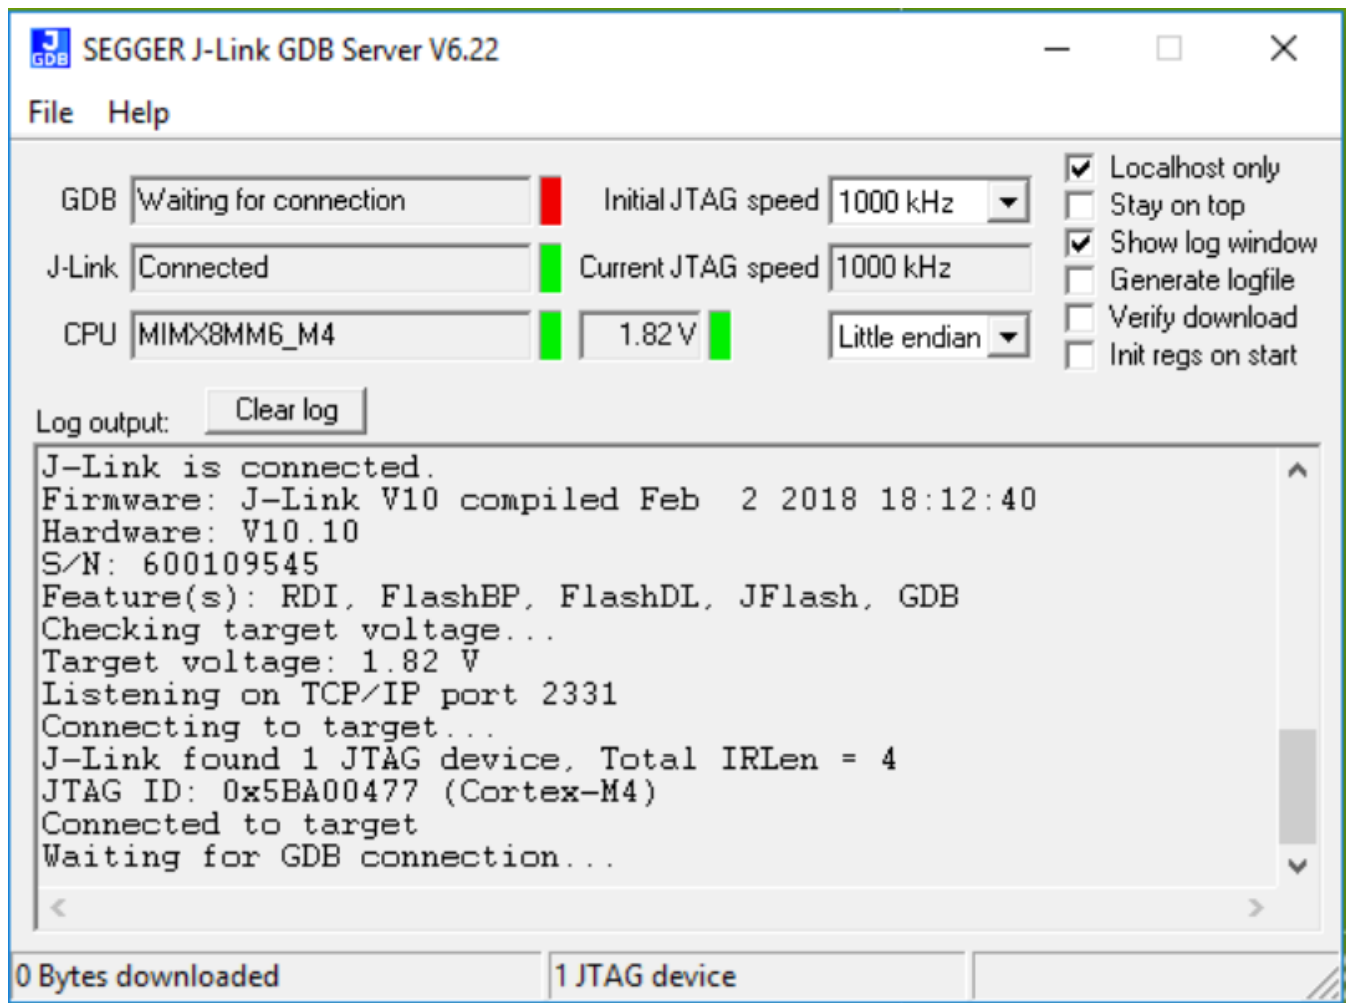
SEGGER J-Link GDB Server V6.22

File Help

GDB Waiting for connection
J-Link Connected
CPU MIMX8MM6_M4
1.82 V
Initial JTAG speed 1000 kHz
Current JTAG speed 1000 kHz
Little endian

Localhost only
Stay on top
Show log window
Generate logfile
Verify download
Init regs on start

Log output: Clear log

J-Link is connected.
Firmware: J-Link V10 compiled Feb 2 2018 18:12:40
Hardware: V10.10
S/N: 600109545
Feature(s): RDI, FlashBP, FlashDL, JFlash, GDB
Checking target voltage...
Target voltage: 1.82 V
Listening on TCP/IP port 2331
Connecting to target...
J-Link found 1 JTAG device, Total IRLen = 4
JTAG ID: 0x5BA00477 (Cortex-M4)
Connected to target
Waiting for GDB connection...

0 Bytes downloaded
1 JTAG device